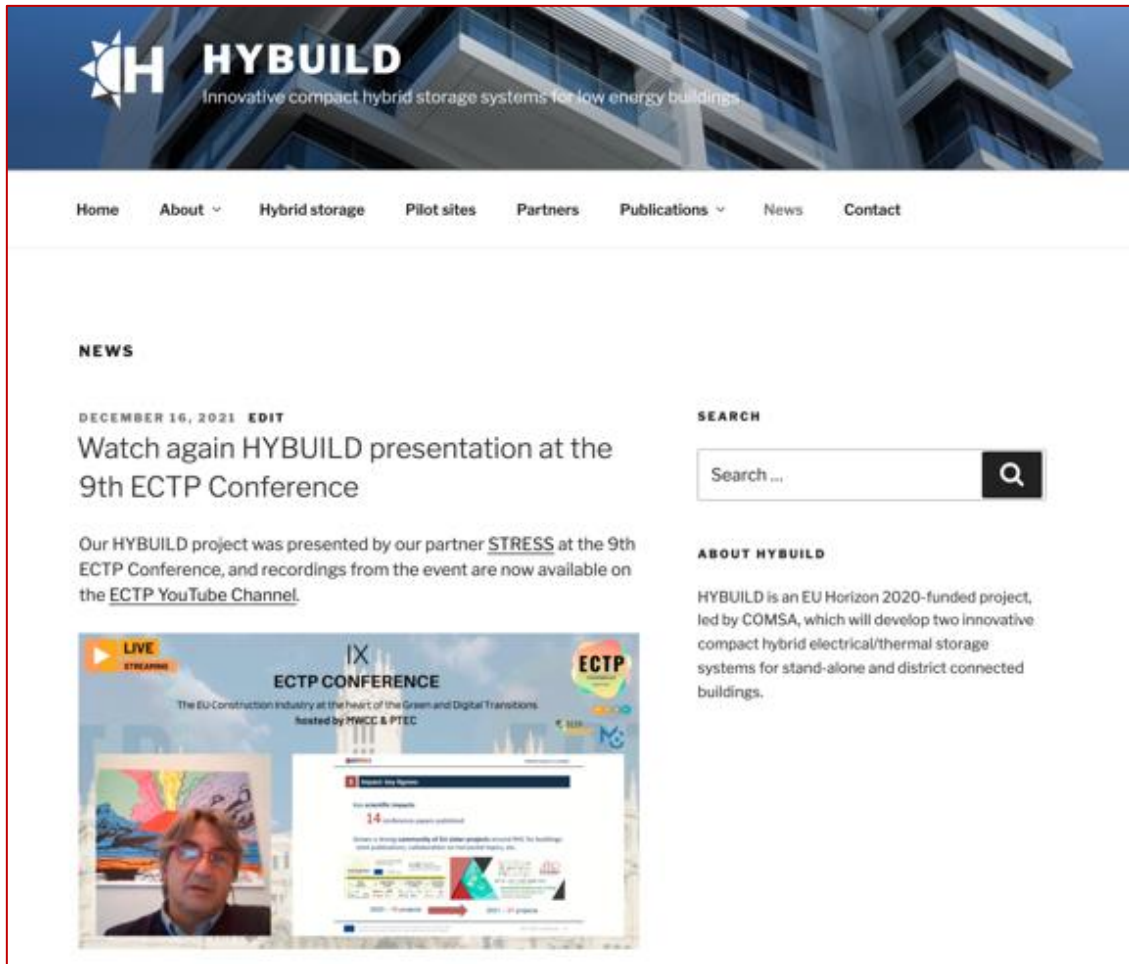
HYBUILD
Innovative compact hybrid storage systems for low energy buildings

Home About Hybrid storage Pilot sites Partners Publications News Contact

NEWS

DECEMBER 16, 2021 EDIT
Watch again HYBUILD presentation at the 9th ECTP Conference

Our HYBUILD project was presented by our partner STRESS at the 9th ECTP Conference, and recordings from the event are now available on the ECTP YouTube Channel.

LIVE STREAMING
IX
ECTP CONFERENCE
The EU Construction Industry at the heart of the Green and Digital Transitions
hosted by MWCC & PTEC
ECTP

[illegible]
14 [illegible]
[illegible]
2020 – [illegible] 2021 – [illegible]

SEARCH
Search ...

ABOUT HYBUILD
HYBUILD is an EU Horizon 2020-funded project, led by COMSA, which will develop two innovative compact hybrid electrical/thermal storage systems for stand-alone and district connected buildings.